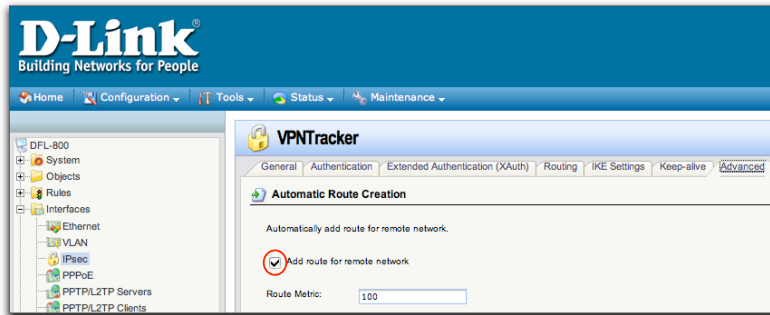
D-Link®
Building Networks for People

Home | Configuration | Tools | Status | Maintenance

DFL-800
System
Objects
Rules
Interfaces
Ethernet
VLAN
IPsec
PPPoE
PPTP/L2TP Servers
PPTP/L2TP Clients

VPNTracker

General | Authentication | Extended Authentication (XAuth) | Routing | IKE Settings | Keep-alive | Advanced

Automatic Route Creation

Automatically add route for remote network.

Add route for remote network

Route Metric: 100